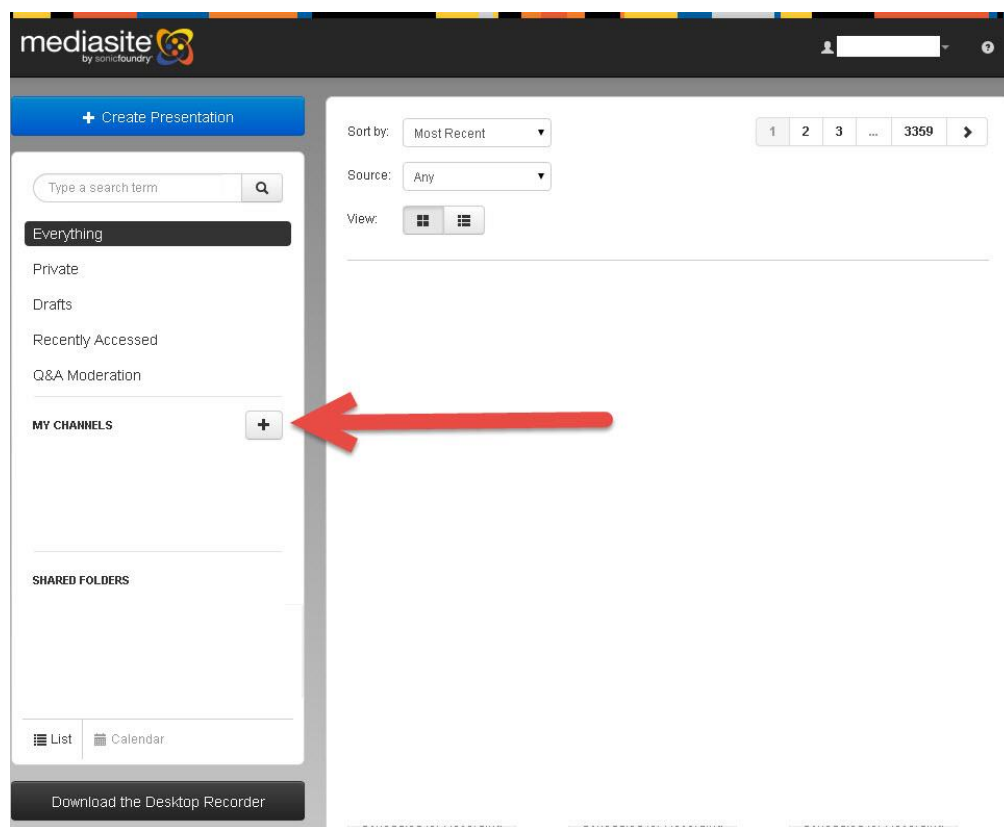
mediasite
by sonicfoundry

+ Create Presentation

Type a search term

Everything
Private
Drafts
Recently Accessed
Q&A Moderation

MY CHANNELS +

SHARED FOLDERS

List Calendar

Download the Desktop Recorder

Sort by: Most Recent

Source: Any

View:

1 2 3 ... 3359 >